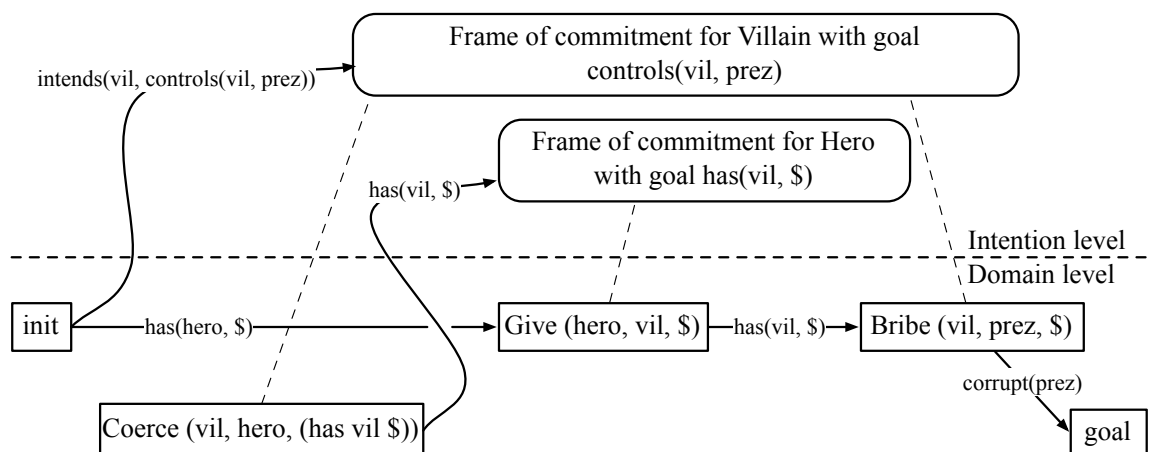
Frame of commitment for Villain with goal controls(vil, prez)

intends(vil, controls(vil, prez))

Frame of commitment for Hero with goal has(vil, \$)

has(vil, \$)

Intention level

Domain level

init

has(hero, \$)

Give (hero, vil, \$)

has(vil, \$)

Bribe (vil, prez, \$)

corrupt(prez)

Coerce (vil, hero, (has vil \$))

goal